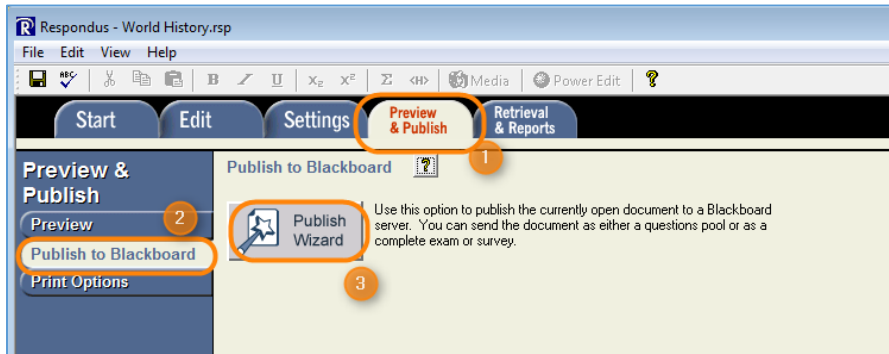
R Respondus - World History.rsp

File Edit View Help

B I U $X_2$ $X^2$ Σ <H> Media Power Edit ?

Start Edit Settings Preview & Publish Retrieval & Reports

1

Preview & Publish

Preview

2

Publish to Blackboard

Print Options

Publish to Blackboard ?

Publish Wizard

3

Use this option to publish the currently open document to a Blackboard server. You can send the document as either a questions pool or as a complete exam or survey.